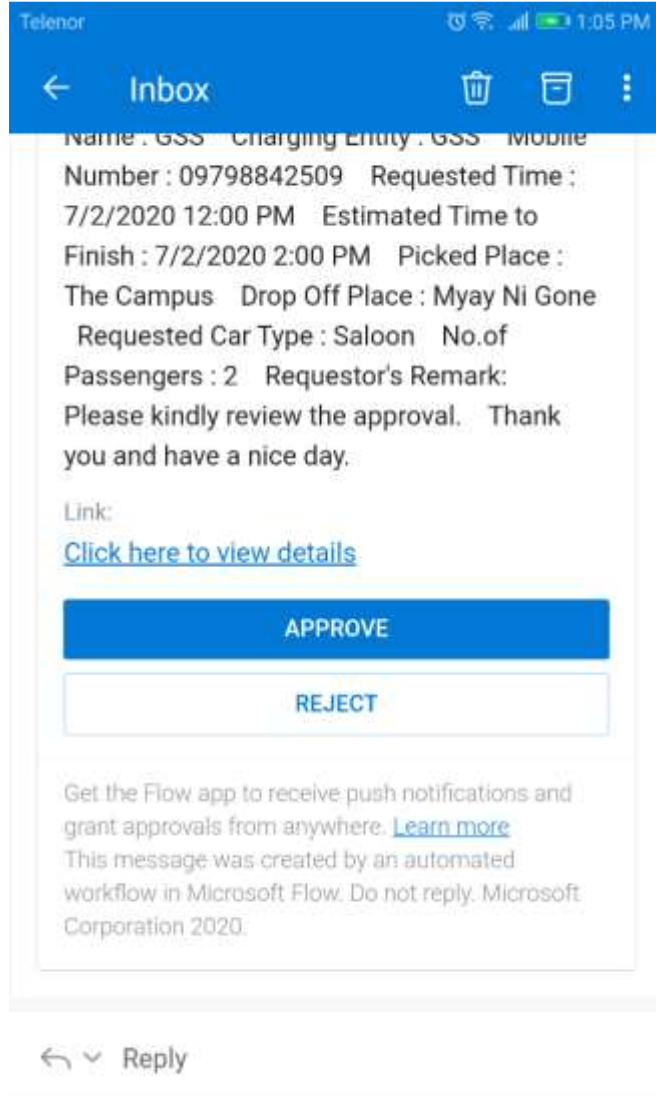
Telenor

1:05 PM

Inbox

Name : GSS Charging Entity : GSS Mobile Number : 09798842509 Requested Time : 7/2/2020 12:00 PM Estimated Time to Finish : 7/2/2020 2:00 PM Picked Place : The Campus Drop Off Place : Myay Ni Gone Requested Car Type : Saloon No.of Passengers : 2 Requestor's Remark: Please kindly review the approval. Thank you and have a nice day.

Link:

Click here to view details

APPROVE

REJECT

Get the Flow app to receive push notifications and grant approvals from anywhere. Learn more
This message was created by an automated workflow in Microsoft Flow. Do not reply. Microsoft Corporation 2020.

Reply